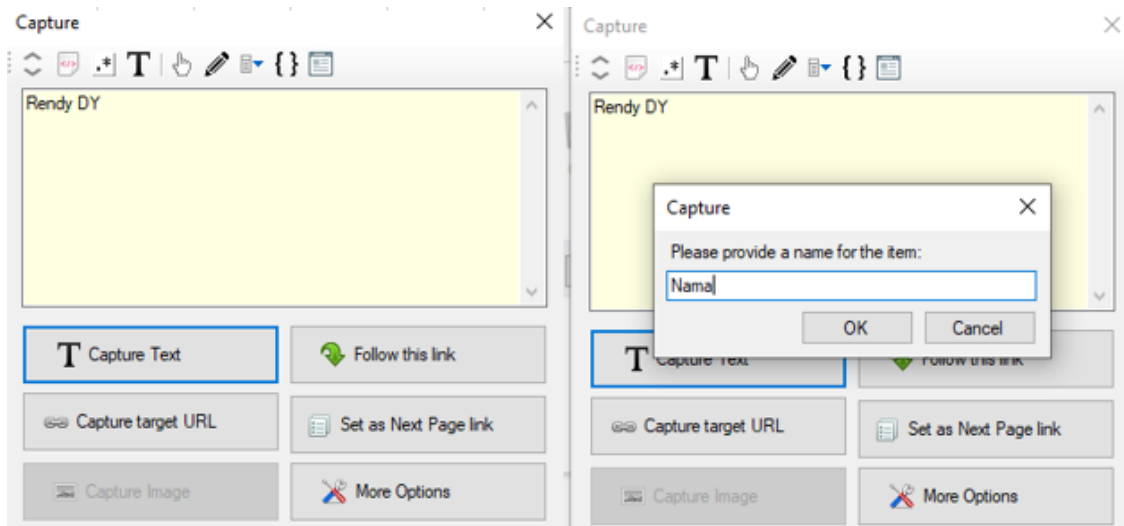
Capture

Rendy DY

Capture Text

Follow this link

Capture target URL

Set as Next Page link

Capture Image

More Options

Capture

Rendy DY

Capture

Please provide a name for the item:

Nama

OK

Cancel

Capture Text

Follow this link

Capture target URL

Set as Next Page link

Capture Image

More Options